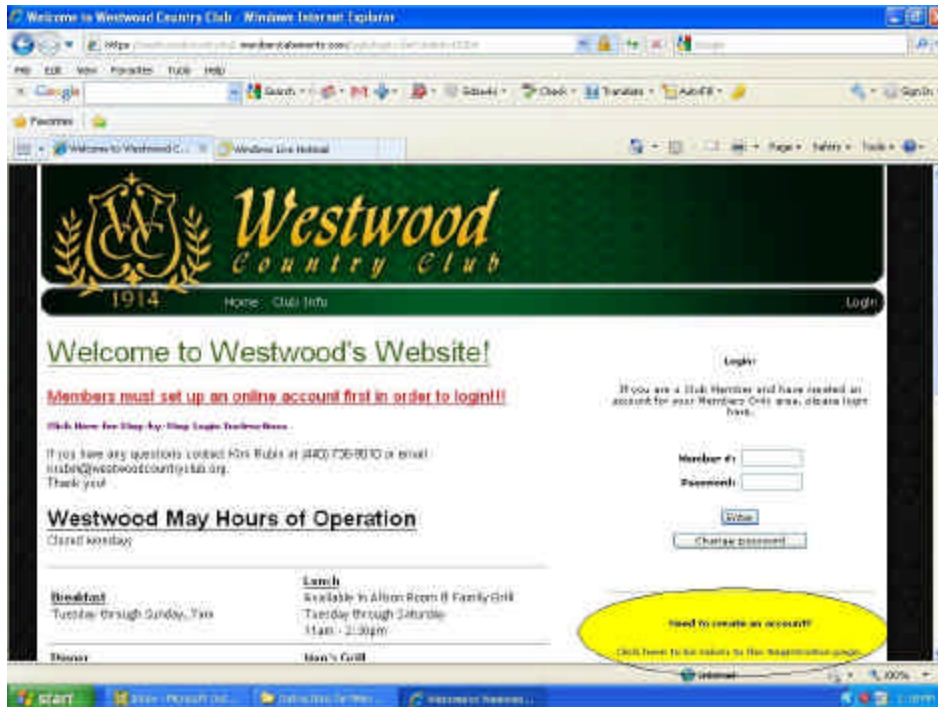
Welcome to Westwood Country Club - Windows Internet Explorer

https://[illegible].memberstatements.com/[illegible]

File Edit View Favorites Tools Help

Google Search Check Translate AutoFill Sign In

Favorites

Welcome to Westwood C... Windows Live Hotmail

Page Safety Tools

Westwood
Country Club

1914

Home Club Info Login

Welcome to Westwood's Website!

Members must set up an online account first in order to login!!!

Click Here for Step-by-Step Login Instructions

If you have any questions contact Kim Rubis at (440) 736-8010 or email: krubis@westwoodcountryclub.org.
Thank you!

Westwood May Hours of Operation

Closed Monday

| Breakfast | Lunch |
|---|---|
| Tuesday through Sunday, 7am | Available in Albion Room & Family Grill<br>Tuesday through Saturday<br>11am - 2:30pm |
| Dinner | Men's Grill |

Login

If you are a Club Member and have created an account for your Members Only area, please login here.

Member #:
Password:

Enter

Change password...

Need to create an account?

Click here to be taken to the Registration page.

Internet 100%

start Inbox - Microsoft Out... Instructions for Mem... Welcome to Westwood...